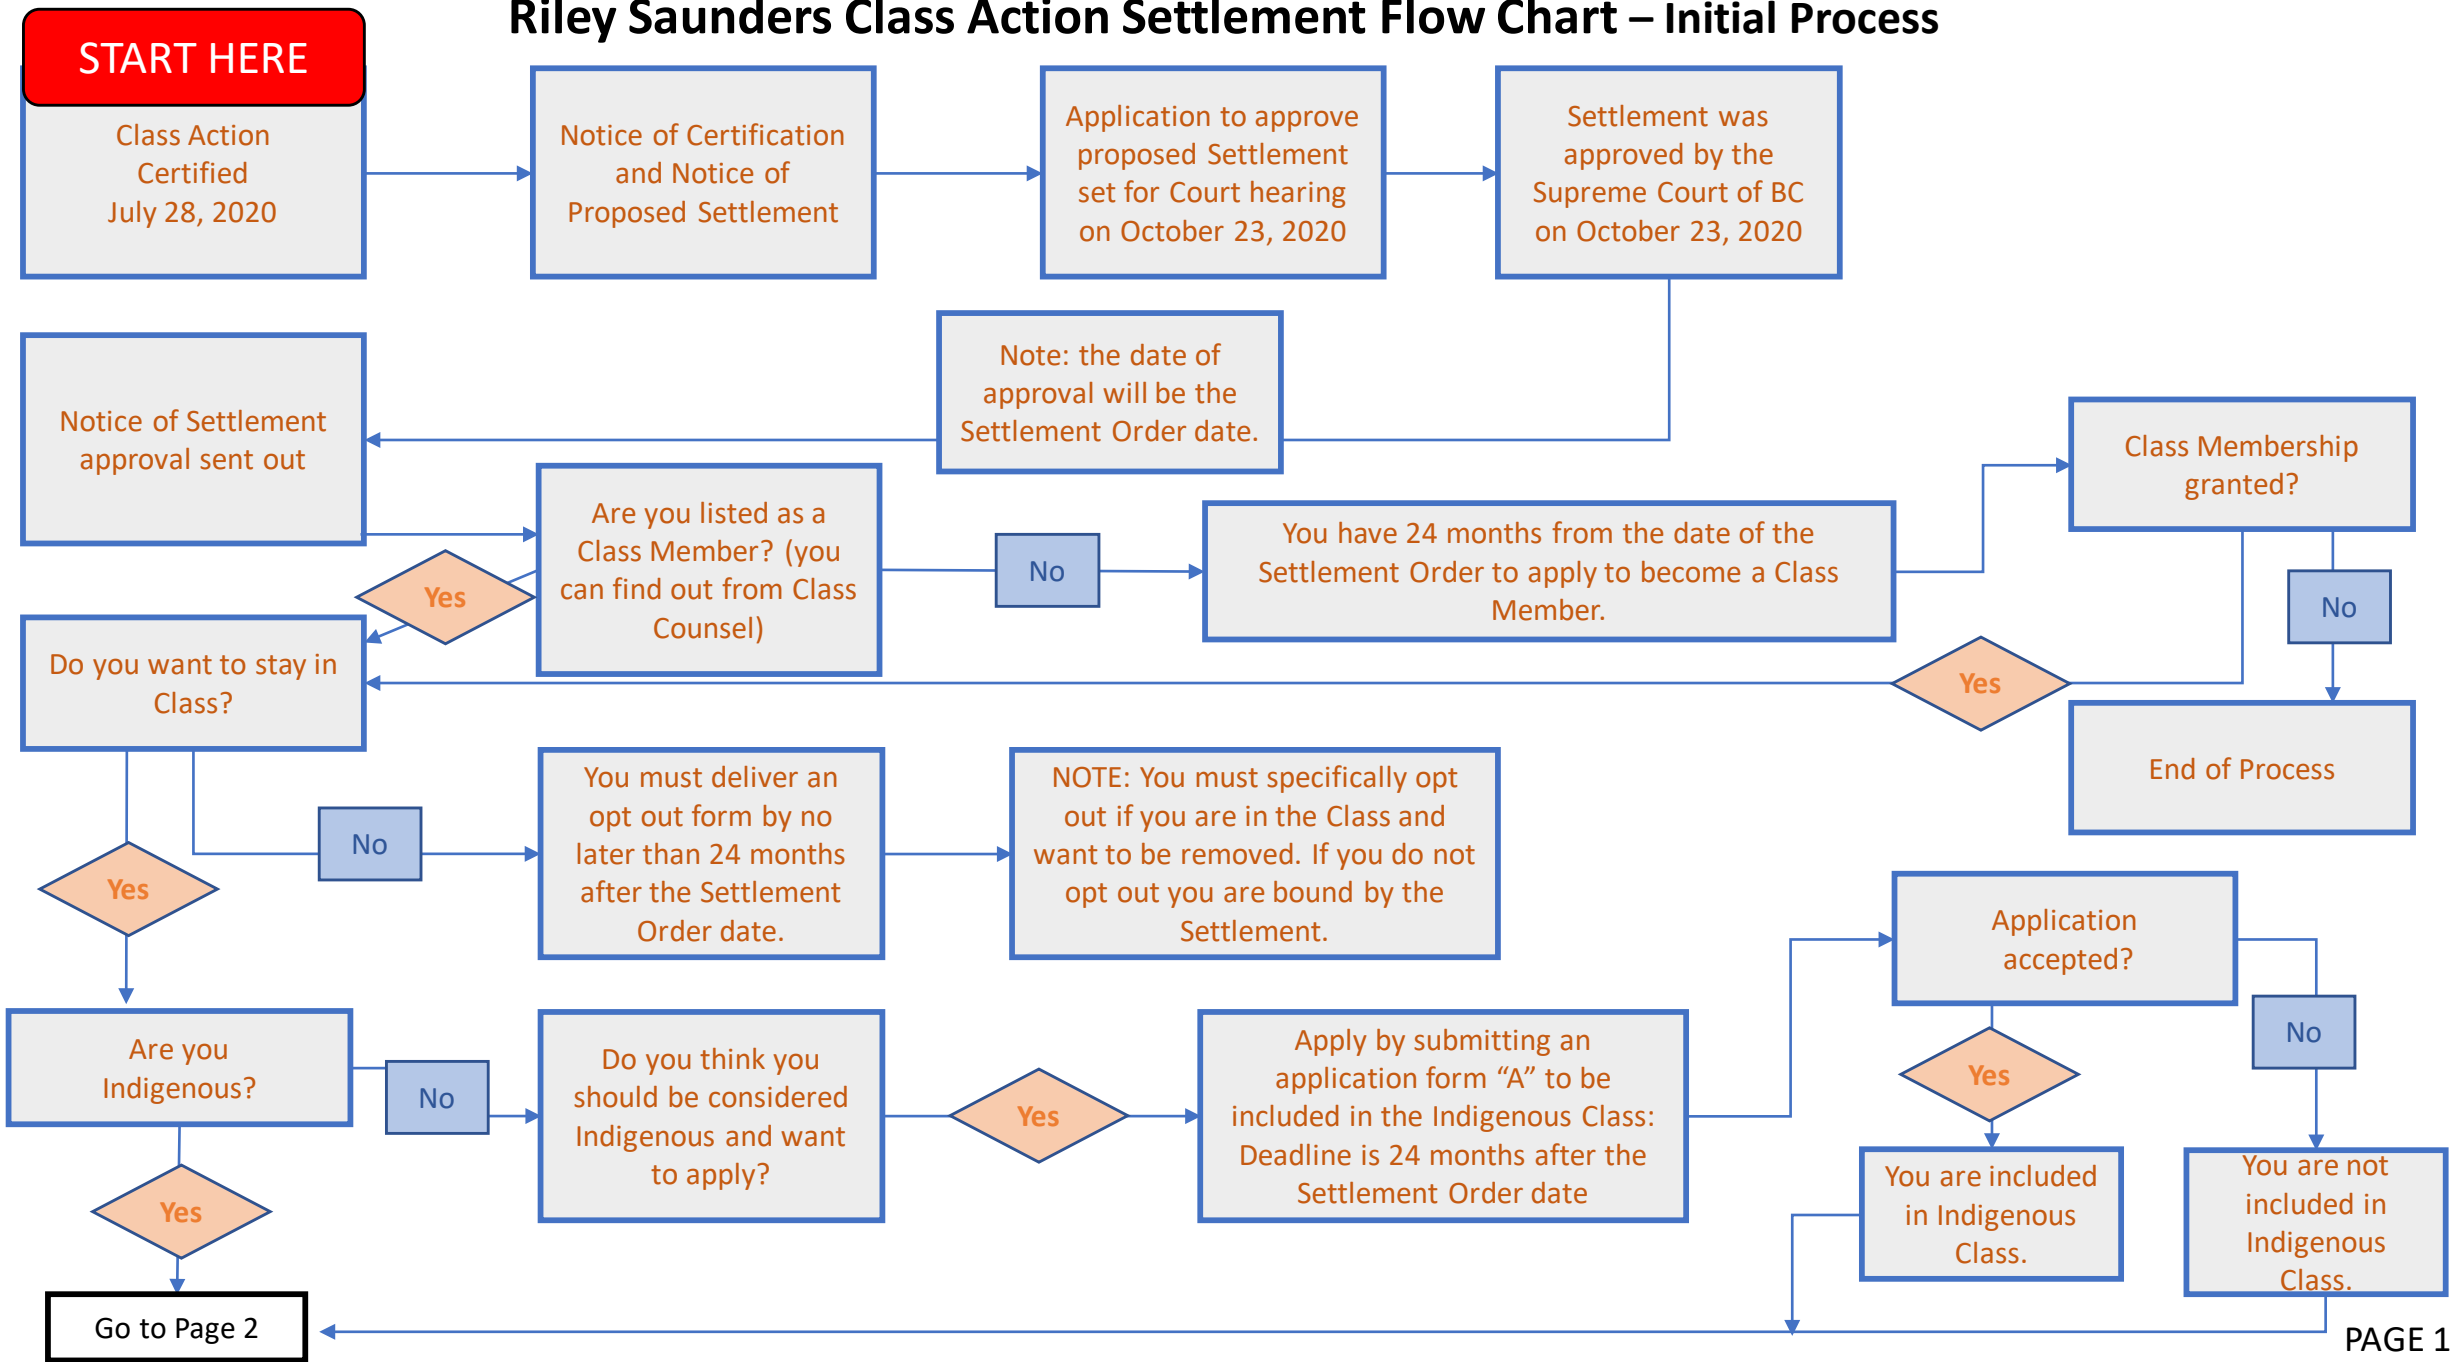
Riley Saunders Class Action Settlement Flow Chart – Initial Process

START HERE

Class Action Certified July 28, 2020

Notice of Certification and Notice of Proposed Settlement

Application to approve proposed Settlement set for Court hearing on October 23, 2020

Settlement was approved by the Supreme Court of BC on October 23, 2020

Note: the date of approval will be the Settlement Order date.

Notice of Settlement approval sent out

Are you listed as a Class Member? (you can find out from Class Counsel)

Yes

No

You have 24 months from the date of the Settlement Order to apply to become a Class Member.

Class Membership granted?

No

Yes

End of Process

Do you want to stay in Class?

Yes

No

You must deliver an opt out form by no later than 24 months after the Settlement Order date.

NOTE: You must specifically opt out if you are in the Class and want to be removed. If you do not opt out you are bound by the Settlement.

Application accepted?

Yes

No

Are you Indigenous?

No

Do you think you should be considered Indigenous and want to apply?

Yes

Apply by submitting an application form "A" to be included in the Indigenous Class: Deadline is 24 months after the Settlement Order date

You are included in Indigenous Class.

You are not included in Indigenous Class.

Yes

Go to Page 2

PAGE 1